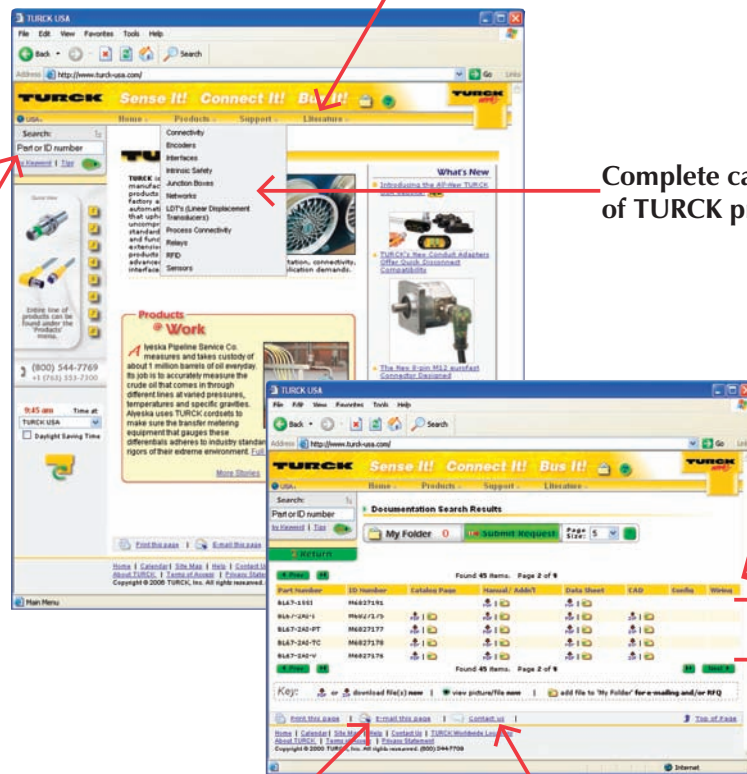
TURCK USA

File Edit View Favorites Tools Help

Back Search

Address http://www.turck-usa.com/ Go Links

TURCK Sense It! Connect It! Bus It!

USA Home Products Support Literature

Search:

Part or ID number

by Keyword | Tips

Connectivity
Encoders
Interfaces
Intrinsic Safety
Junction Boxes
Networks
LDT's (Linear Displacement Transducers)
Process Connectivity
Relays
RFID
Sensors

What's New

Introducing the All-New TURCK

TURCK's New Conduit Adapters Offer Quick Disconnect Compatibility

The New 8-pin M12 eurofast Connector Designed

Entire line of products can be found under the 'Products' menu.

(800) 544-7769
+1 (763) 553-7300

9:45 am Time at:
TURCK USA
Daylight Saving Time

Products @ Work

Alyeska Pipeline Service Co. measures and takes custody of about 1 million barrels of oil everyday. Its job is to accurately measure the crude oil that comes in through different lines at varied pressures, temperatures and specific gravities. Alyeska uses TURCK cordsets to make sure the transfer metering equipment that gauges these differentials adheres to industry standar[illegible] rigors of their extreme environment. Ful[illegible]

More Stories

Print this page | E-mail this page

Home | Calendar | Site Map | Help | Contact Us
About TURCK | Terms of Access | Privacy Statem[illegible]
Copyright © 2006 TURCK, Inc. All rights reserved.

Main Menu

Complete ca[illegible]
of TURCK p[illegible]

TURCK USA

File Edit View Favorites Tools Help

Back Search

Address http://www.turck-usa.com/ Go Lin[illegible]

TURCK Sense It! Connect It! Bus It!

Home Products Support Literature

Search:

Part or ID number

by Keyword | Tips

Documentation Search Results

My Folder 0 Submit Request Page Size: 5

Return

Prev Found 45 items. Page 2 of 9

| Part Number | ID Number | Catalog Page | Manual/ Addt'l | Data Sheet | CAD | Config | Wiring |
|---|---|---|---|---|---|---|---|
| BL67-1SSI | M6827191 | | | | | | |
| BL67-2AI-I | M6827175 | | | | | | |
| BL67-2AI-PT | M6827177 | | | | | | |
| BL67-2AI-TC | M6827178 | | | | | | |
| BL67-2AI-V | M6827176 | | | | | | |

Prev Found 45 items. Page 2 of 9 Next

Key: or download file(s) now | view picture/file now | add file to 'My Folder' for e-mailing and/or RFQ

Print this page | E-mail this page | Contact us | Top of Page

Home | Calendar | Site Map | Help | Contact Us | TURCK Worldwide Locations
About TURCK | Terms of Access | Privacy Statement
Copyright © 2006 TURCK, Inc. All rights reserved. (800) 544-7769

Internet